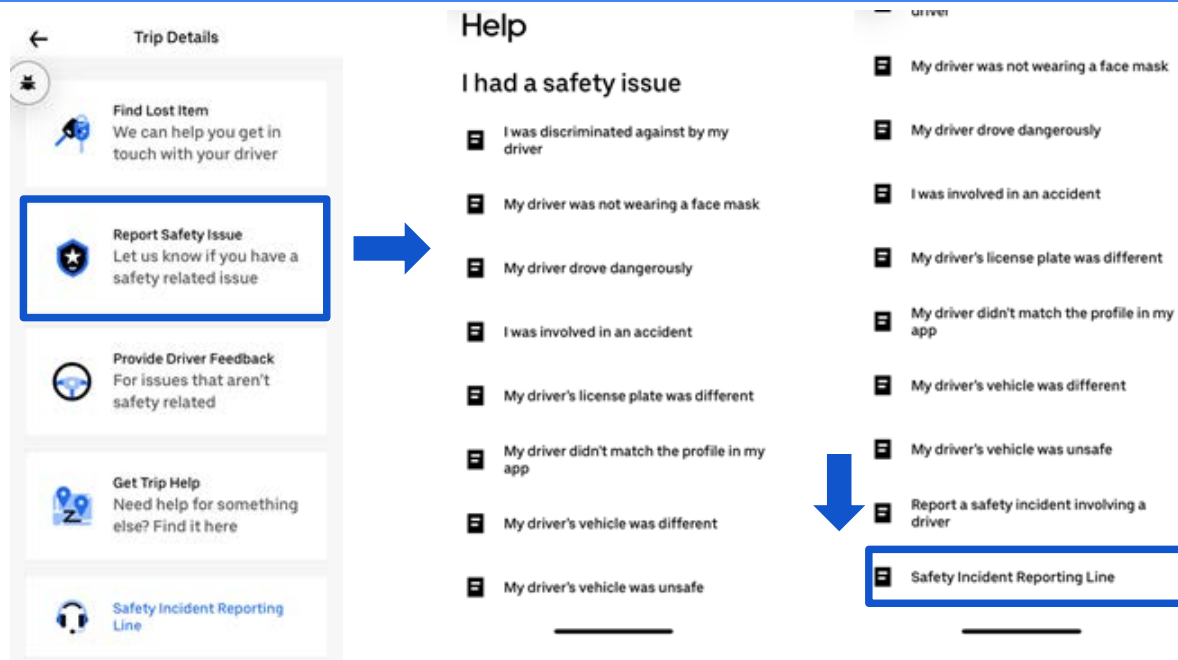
Trip Details

Find Lost Item
We can help you get in touch with your driver

Report Safety Issue
Let us know if you have a safety related issue

Provide Driver Feedback
For issues that aren't safety related

Get Trip Help
Need help for something else? Find it here

Safety Incident Reporting Line

Help

I had a safety issue

I was discriminated against by my driver

My driver was not wearing a face mask

My driver drove dangerously

I was involved in an accident

My driver's license plate was different

My driver didn't match the profile in my app

My driver's vehicle was different

My driver's vehicle was unsafe

driver

My driver was not wearing a face mask

My driver drove dangerously

I was involved in an accident

My driver's license plate was different

My driver didn't match the profile in my app

My driver's vehicle was different

My driver's vehicle was unsafe

Report a safety incident involving a driver

Safety Incident Reporting Line